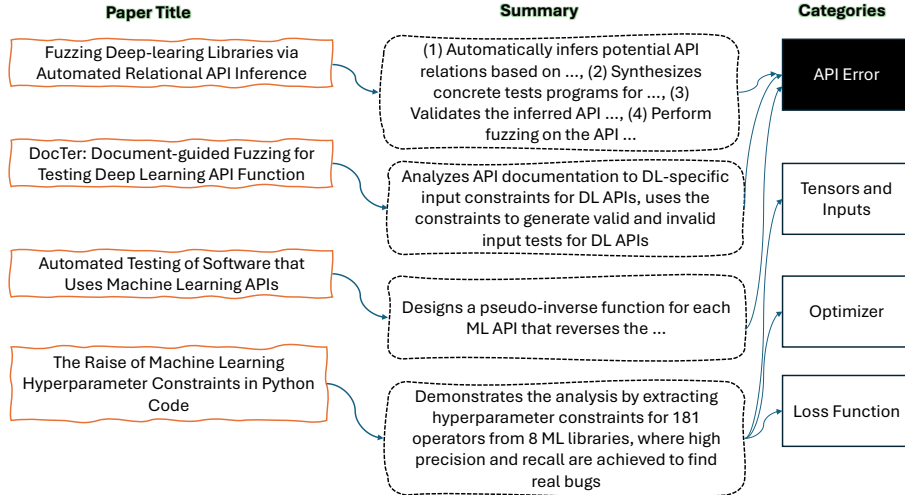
Paper Title

Summary

Categories

Fuzzing Deep-learing Libraries via Automated Relational API Inference

(1) Automatically infers potential API relations based on ..., (2) Synthesizes concrete tests programs for ..., (3) Validates the inferred API ..., (4) Perform fuzzing on the API ...

API Error

DocTer: Document-guided Fuzzing for Testing Deep Learning API Function

Analyzes API documentation to DL-specific input constraints for DL APIs, uses the constraints to generate valid and invalid input tests for DL APIs

Tensors and Inputs

Automated Testing of Software that Uses Machine Learning APIs

Designs a pseudo-inverse function for each ML API that reverses the ...

Optimizer

The Raise of Machine Learning Hyperparameter Constraints in Python Code

Demonstrates the analysis by extracting hyperparameter constraints for 181 operators from 8 ML libraries, where high precision and recall are achieved to find real bugs

Loss Function